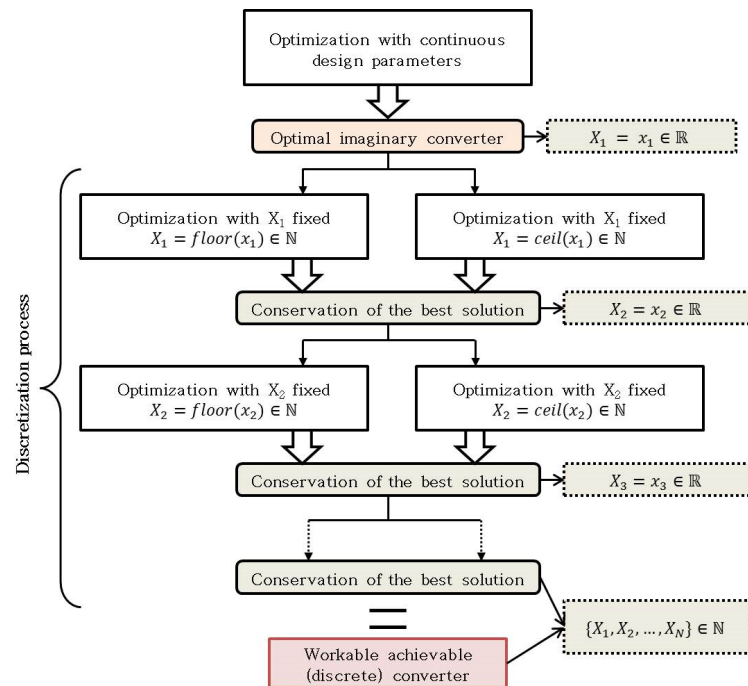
Optimization with continuous design parameters

Optimal imaginary converter

$X_1 = x_1 \in \mathbb{R}$

Discretization process

Optimization with $X_1$ fixed
$X_1 = floor(x_1) \in \mathbb{N}$

Optimization with $X_1$ fixed
$X_1 = ceil(x_1) \in \mathbb{N}$

Conservation of the best solution

$X_2 = x_2 \in \mathbb{R}$

Optimization with $X_2$ fixed
$X_2 = floor(x_2) \in \mathbb{N}$

Optimization with $X_2$ fixed
$X_2 = ceil(x_2) \in \mathbb{N}$

Conservation of the best solution

$X_3 = x_3 \in \mathbb{R}$

Conservation of the best solution

$\{X_1, X_2, \dots, X_N\} \in \mathbb{N}$

Workable achievable (discrete) converter